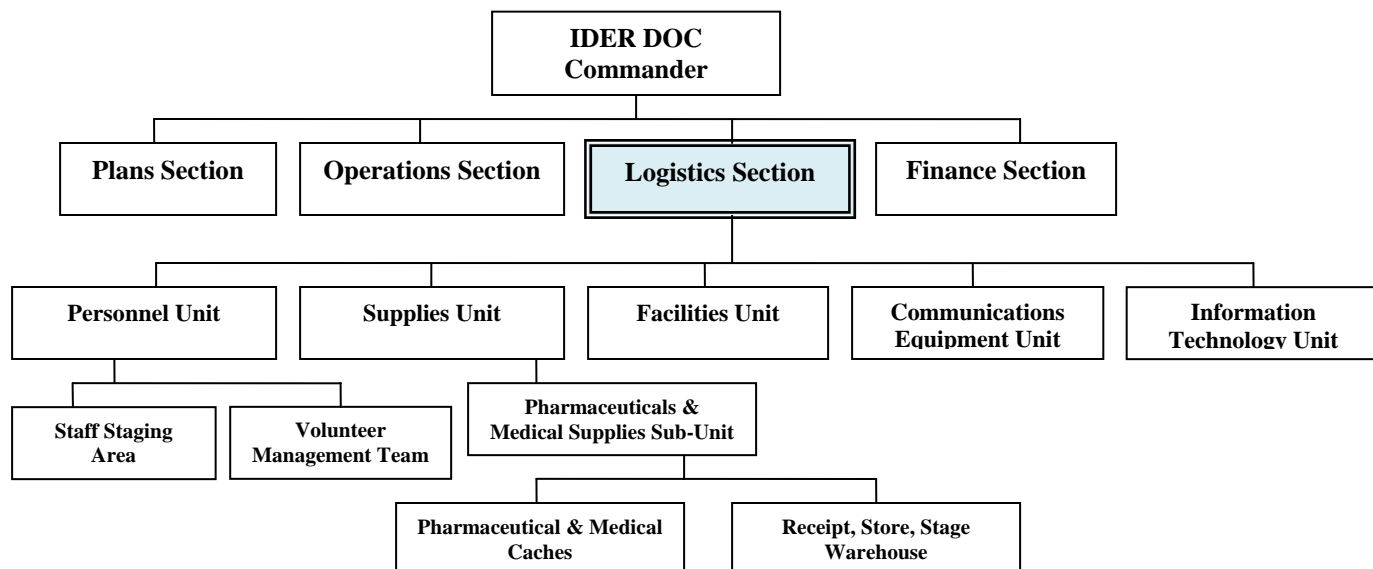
IDER DOC Commander

Plans Section

Operations Section

Logistics Section

Finance Section

Personnel Unit

Supplies Unit

Facilities Unit

Communications Equipment Unit

Information Technology Unit

Staff Staging Area

Volunteer Management Team

Pharmaceuticals & Medical Supplies Sub-Unit

Pharmaceutical & Medical Caches

Receipt, Store, Stage Warehouse